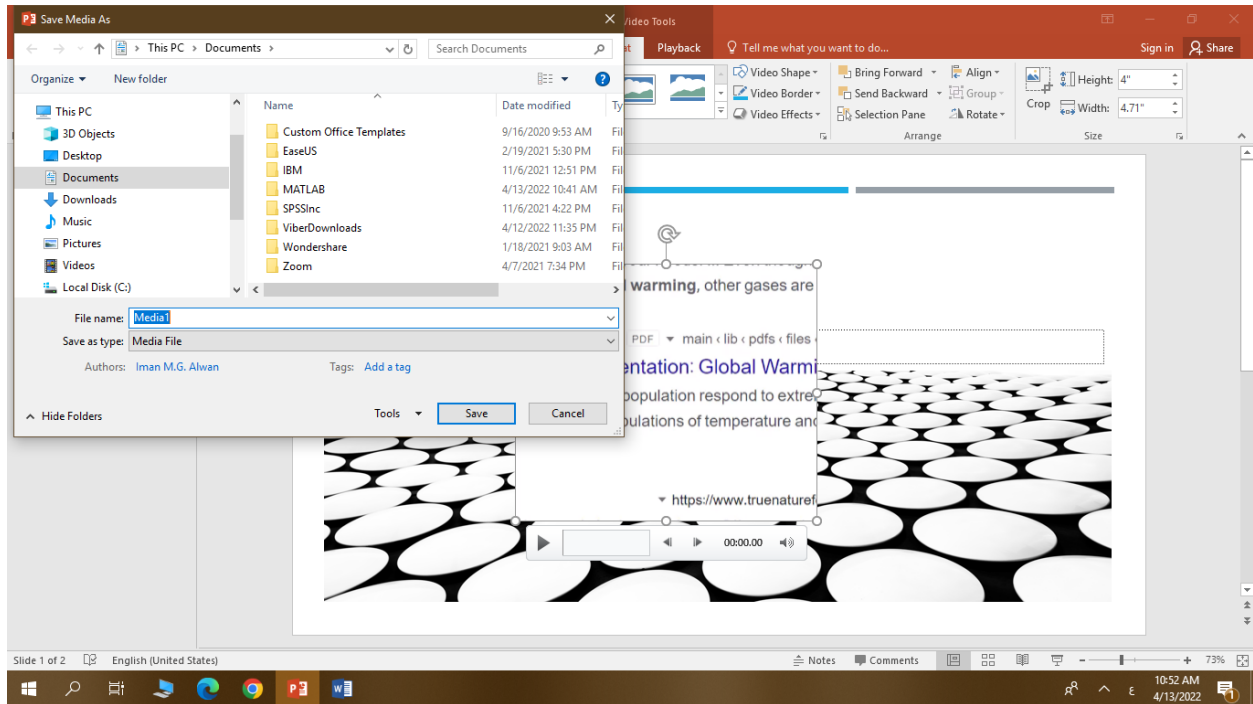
Save Media As

This PC > Documents >

Search Documents

Organize ▾ New folder

This PC
3D Objects
Desktop
Documents
Downloads
Music
Pictures
Videos
Local Disk (C:)

| Name | Date modified | Ty |
|---|---|---|
| Custom Office Templates | 9/16/2020 9:53 AM | Fil |
| EaseUS | 2/19/2021 5:30 PM | Fil |
| IBM | 11/6/2021 12:51 PM | Fil |
| MATLAB | 4/13/2022 10:41 AM | Fil |
| SPSSInc | 11/6/2021 4:22 PM | Fil |
| ViberDownloads | 4/12/2022 11:35 PM | Fil |
| Wondershare | 1/18/2021 9:03 AM | Fil |
| Zoom | 4/7/2021 7:34 PM | Fil |

File name: Media1
Save as type: Media File
Authors: Iman M.G. Alwan Tags: Add a tag

Hide Folders Tools ▾ Save Cancel

Video Tools

t Playback Tell me what you want to do... Sign in Share

Video Shape ▾ Video Border ▾ Video Effects ▾
Bring Forward ▾ Send Backward ▾ Selection Pane
Align ▾ Group ▾ Rotate ▾
Arrange
Crop Height: 4" Width: 4.71"
Size

warming, other gases are

PDF ▾ main ‹ lib ‹ pdfs ‹ files

entation: Global Warmi

population respond to extre
pulations of temperature and

▾ https://www.truenaturef

00:00.00

Slide 1 of 2 English (United States) Notes Comments 73%

10:52 AM
4/13/2022